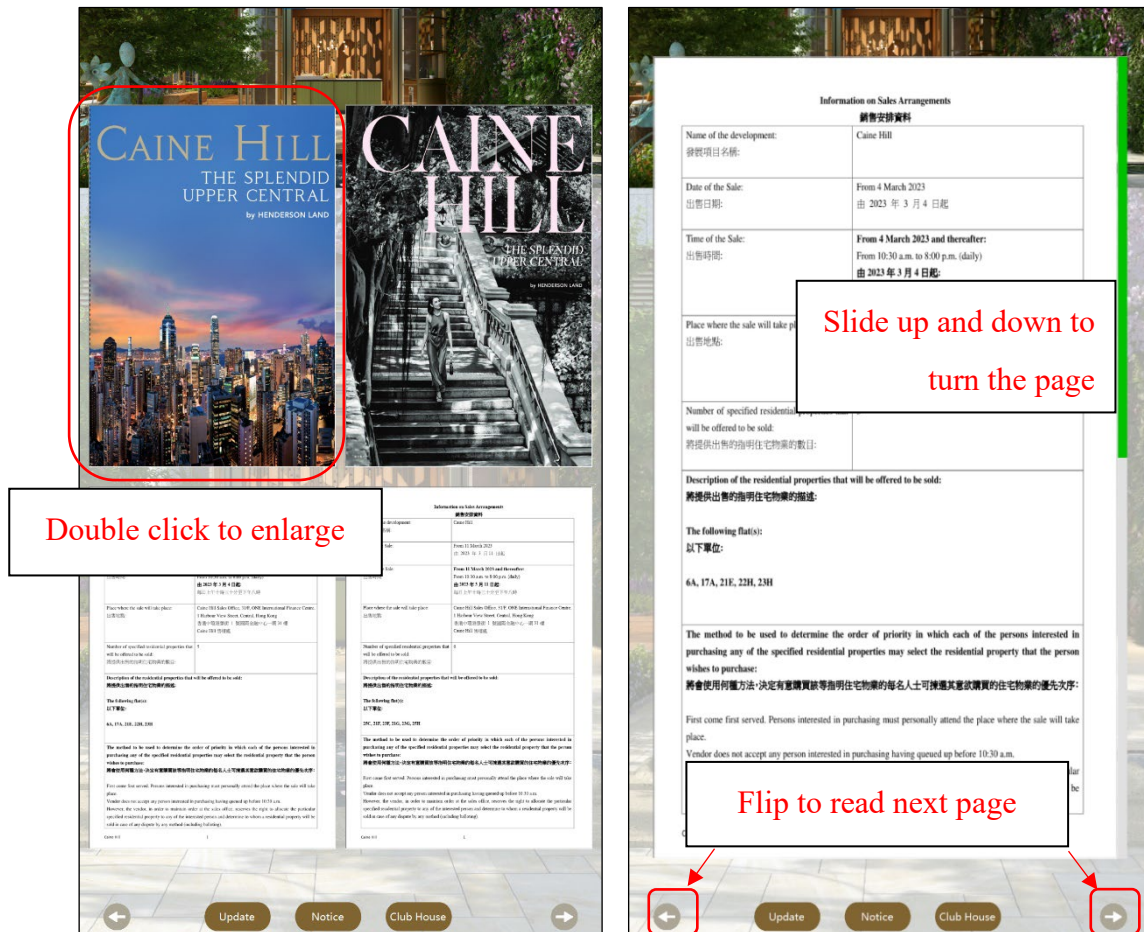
CAINE HILL
THE SPLENDID UPPER CENTRAL
by HENDERSON LAND

CAINE HILL
THE SPLENDID UPPER CENTRAL
by HENDERSON LAND

Double click to enlarge

Information on Sales Arrangements
銷售安排資料

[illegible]

Update Notice Club House

Information on Sales Arrangements
銷售安排資料

| Name of the development: 發展項目名稱: | Caine Hill |
|---|---|
| Date of the Sale: 出售日期: | From 4 March 2023 由 2023 年 3 月 4 日起 |
| Time of the Sale: 出售時間: | From 4 March 2023 and thereafter: From 10:30 a.m. to 8:00 p.m. (daily) 由 2023 年 3 月 4 日起: |
| Place where the sale will take pl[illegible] 出售地點: | |
| Number of specified residential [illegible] will be offered to be sold: 將提供出售的指明住宅物業的數目: | |

Slide up and down to turn the page

Description of the residential properties that will be offered to be sold:
將提供出售的指明住宅物業的描述:

The following flat(s):
以下單位:

6A, 17A, 21E, 22H, 23H

The method to be used to determine the order of priority in which each of the persons interested in purchasing any of the specified residential properties may select the residential property that the person wishes to purchase:
將會使用何種方法,決定有意購買該等指明住宅物業的每名人士可揀選其意欲購買的住宅物業的優先次序:

First come first served. Persons interested in purchasing must personally attend the place where the sale will take place.
Vendor does not accept any person interested in purchasing having queued up before 10:30 a.m.

Flip to read next page

Update Notice Club House